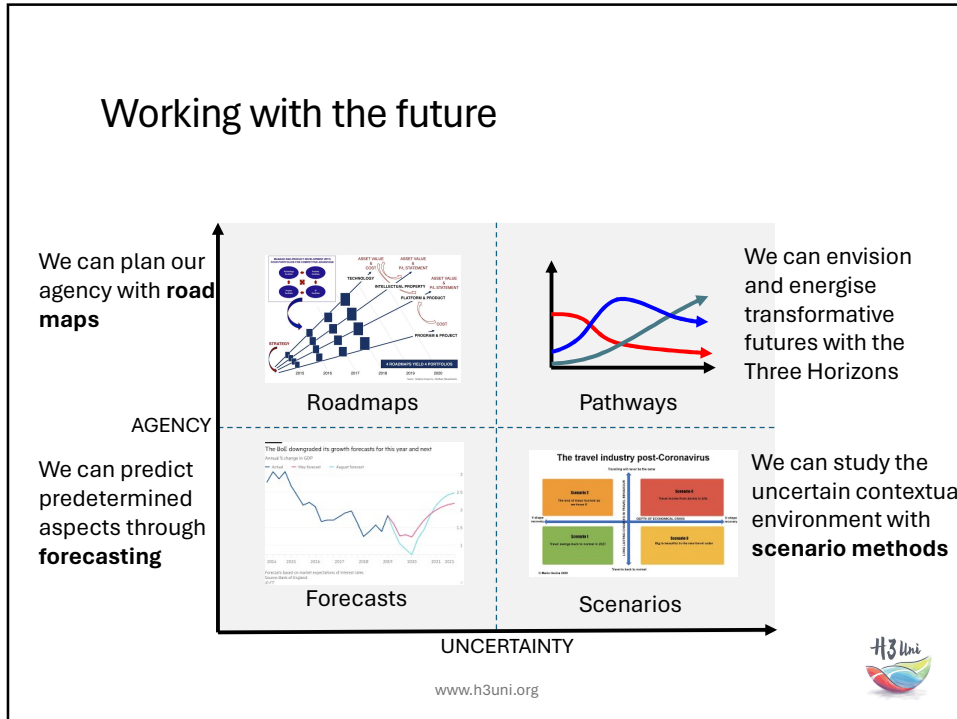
Working with the future

We can plan our agency with **road maps**

AGENCY

We can predict predetermined aspects through **forecasting**

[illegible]
TECHNOLOGY
ASSET VALUE
COST
P/L STATEMENT
INTELLECTUAL PROPERTY
ASSET VALUE
P/L STATEMENT
PLATFORM & PRODUCT
COST
PROGRAM & PROJECT
STRATEGY
4 ROADMAPS YIELD 4 PORTFOLIOS
2015 2016 2017 2018 2019 2020

Roadmaps

Pathways

We can envision and energise transformative futures with the Three Horizons

The BoE downgraded its growth forecasts for this year and next
Annual % change in GDP
Actual
May forecast
August forecast

Forecasts

The travel industry post-Coronavirus
Scenario 1
Scenario 2
Scenario 3
Scenario 4

Scenarios

We can study the uncertain contextua environment with **scenario methods**

UNCERTAINTY

www.h3uni.org

H3 Uni